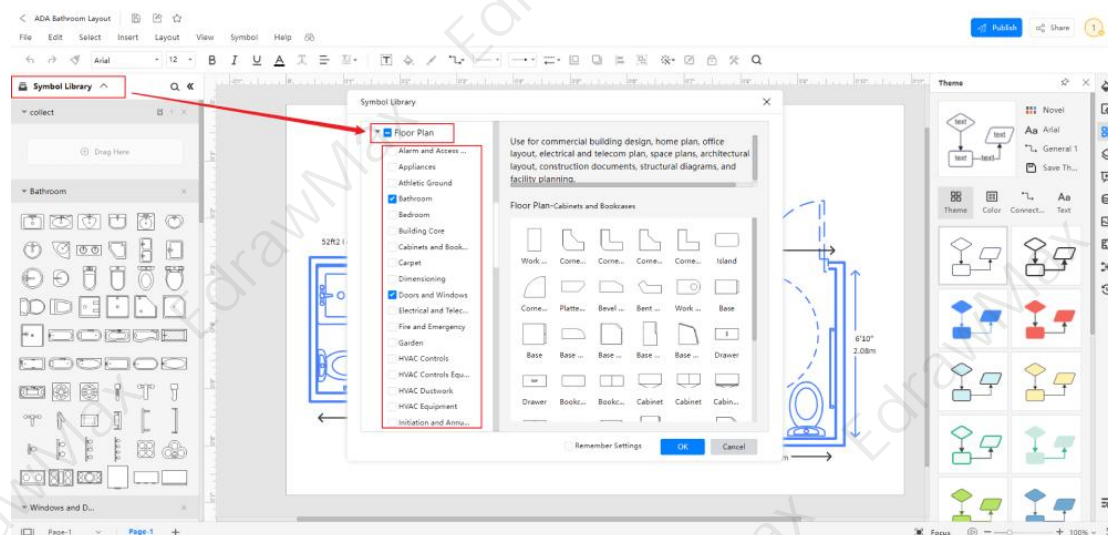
< ADA Bathroom Layout

File Edit Select Insert Layout View Symbol Help

Publish Share

Arial 12

Symbol Library

collect

Drag Here

Bathroom

Windows and D...

Symbol Library

Floor Plan

Alarm and Access ...
Appliances
Athletic Ground
Bathroom
Bedroom
Building Core
Cabinets and Book...
Carpet
Dimensioning
Doors and Windows
Electrical and Telec...
Fire and Emergency
Garden
HVAC Controls
HVAC Controls Equ...
HVAC Ductwork
HVAC Equipment
Initiation and Annu...

Use for commercial building design, home plan, office layout, electrical and telecom plan, space plans, architectural layout, construction documents, structural diagrams, and facility planning.

Floor Plan-Cabinets and Bookcases

Work ... Corne... Corne... Corne... Corne... Island
Corne... Platte... Bevel ... Bent ... Work ... Base
Base Base ... Base ... Base ... Base ... Drawer
Drawer Bookc... Bookc... Cabinet Cabinet Cabin...

Remember Settings OK Cancel

52ft2

6'10"
2.08m

Theme

text text text text

Novel
Aa Arial
General 1
Save Th...

Theme Color Connect... Text

Page-1 Page-1 +

Focus 100%

EdrawMax